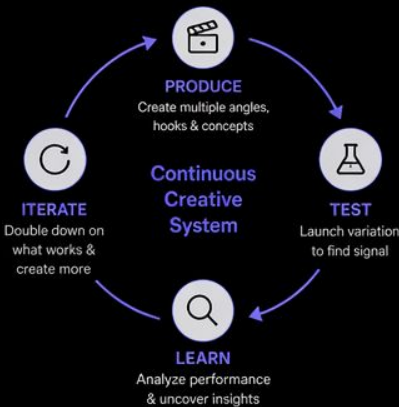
PRODUCE
Create multiple angles, hooks & concepts

Continuous Creative System

ITERATE
Double down on what works & create more

TEST
Launch variation to find signal

LEARN
Analyze performance & uncover insights